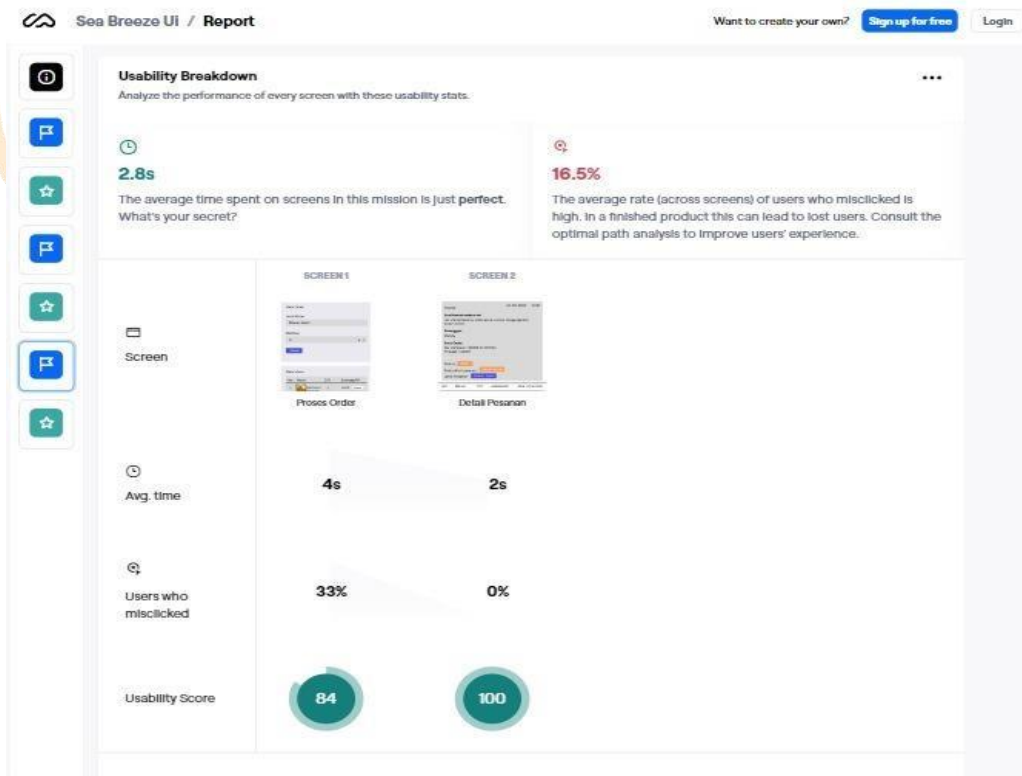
Sea Breeze UI / Report

Want to create your own? Sign up for free Login

Usability Breakdown

Analyze the performance of every screen with these usability stats.

...

2.8s

The average time spent on screens in this mission is just perfect. What's your secret?

16.5%

The average rate (across screens) of users who misclicked is high. In a finished product this can lead to lost users. Consult the optimal path analysis to improve users' experience.

SCREEN 1

SCREEN 2

Screen

Proses Order

Detail Pesanan

Avg. time

4s

2s

Users who misclicked

33%

0%

Usability Score

84

100